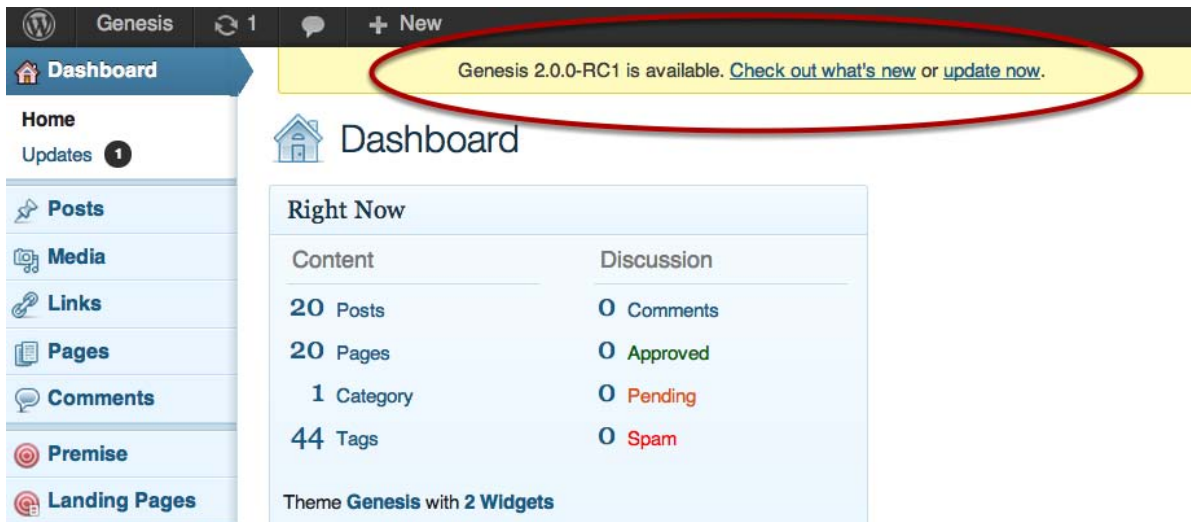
Genesis 1 + New

Dashboard

Genesis 2.0.0-RC1 is available. Check out what's new or update now.

Home
Updates 1

Posts
Media
Links
Pages
Comments
Premise
Landing Pages

Dashboard

Right Now

| Content | Discussion |
|---|---|
| 20 Posts | 0 Comments |
| 20 Pages | 0 Approved |
| 1 Category | 0 Pending |
| 44 Tags | 0 Spam |

Theme Genesis with 2 Widgets